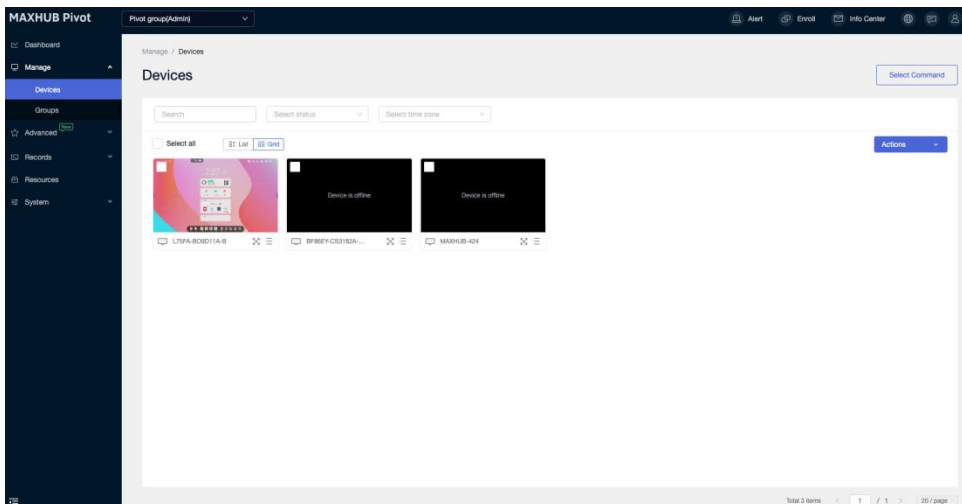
MAXHUB Pivot
Pivot group(Admin)
Alert
Enroll
Info Center

Dashboard
Manage
Devices
Groups
Advanced New
Records
Resources
System

Manage / Devices
Devices
Select Command

Search
Select status
Select time zone

Select all
List
Grid
Actions

Device is offline
Device is offline

L75FA-BD8D11A-B
BP86EY-CS3182A-...
MAXHUB-424

Total 3 items
1
/ 1
20 / page